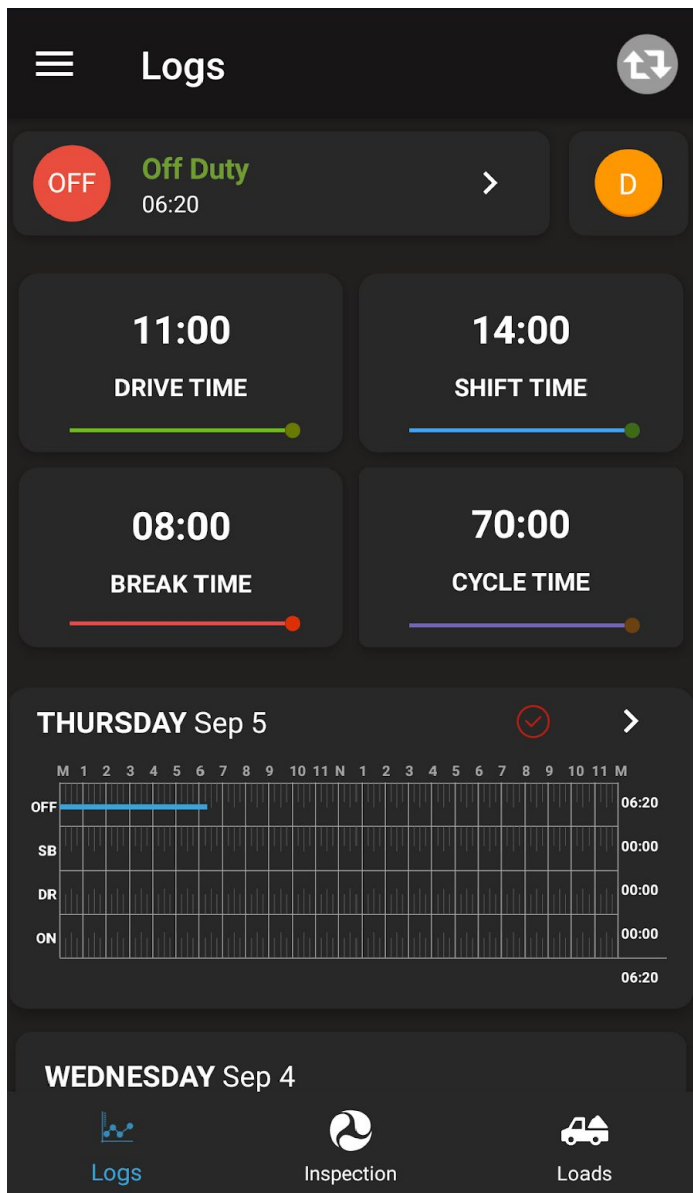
Logs

OFF
Off Duty
06:20

D

11:00
DRIVE TIME

14:00
SHIFT TIME

08:00
BREAK TIME

70:00
CYCLE TIME

THURSDAY Sep 5

M 1 2 3 4 5 6 7 8 9 10 11 N 1 2 3 4 5 6 7 8 9 10 11 M

| | |
|---|---|
| OFF | 06:20 |
| SB | 00:00 |
| DR | 00:00 |
| ON | 00:00 |
| | 06:20 |

WEDNESDAY Sep 4

Logs
Inspection
Loads